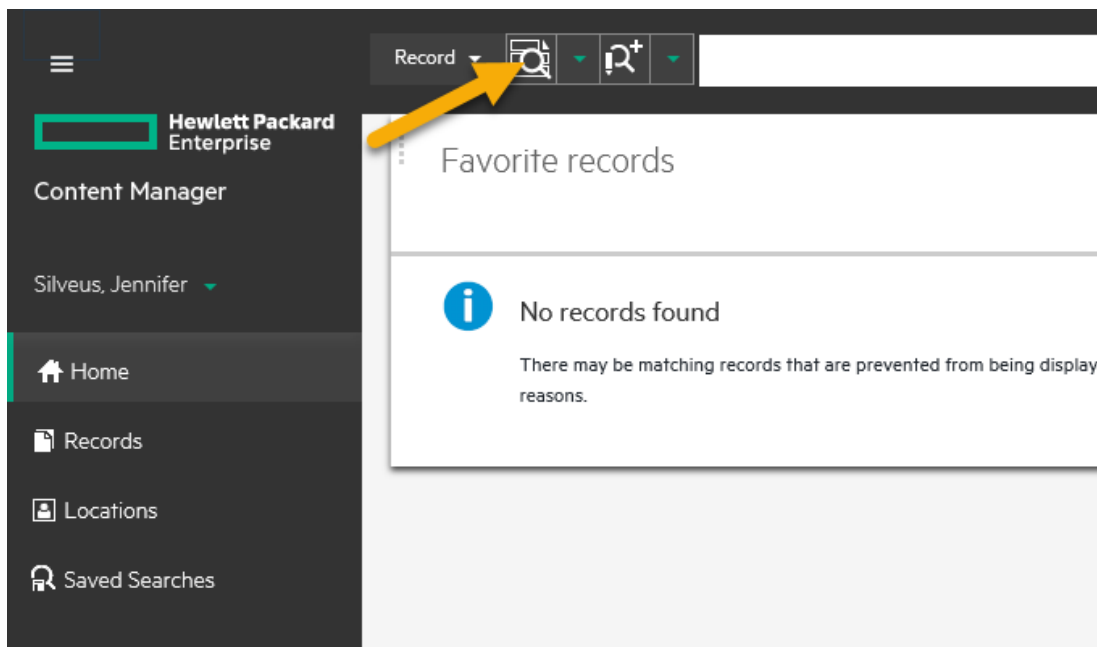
Record

Hewlett Packard Enterprise

Content Manager

Silveus, Jennifer

Home

Records

Locations

Saved Searches

Favorite records

No records found

There may be matching records that are prevented from being display reasons.